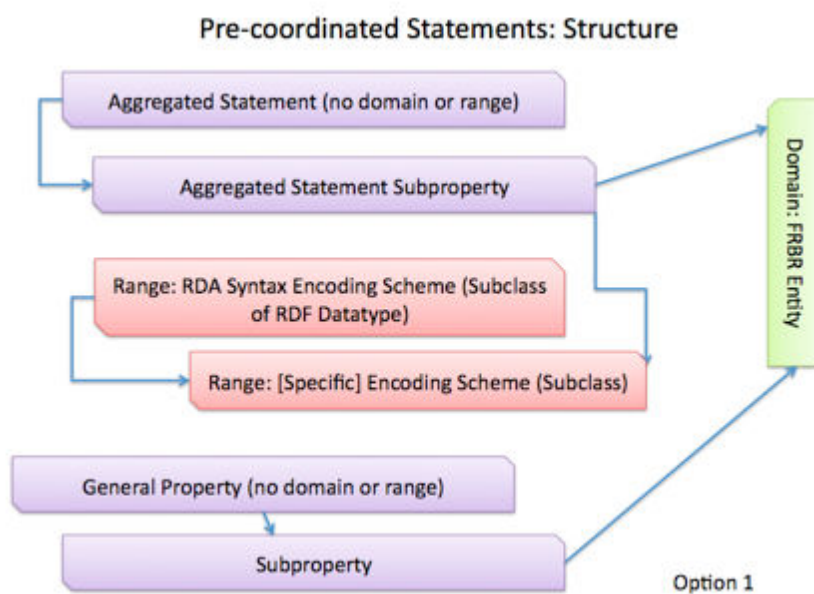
Pre-coordinated Statements: Structure

Aggregated Statement (no domain or range)

Aggregated Statement Subproperty

Range: RDA Syntax Encoding Scheme (Subclass of RDF Datatype)

Range: [Specific] Encoding Scheme (Subclass)

General Property (no domain or range)

Subproperty

Domain: FRBR Entity

Option 1